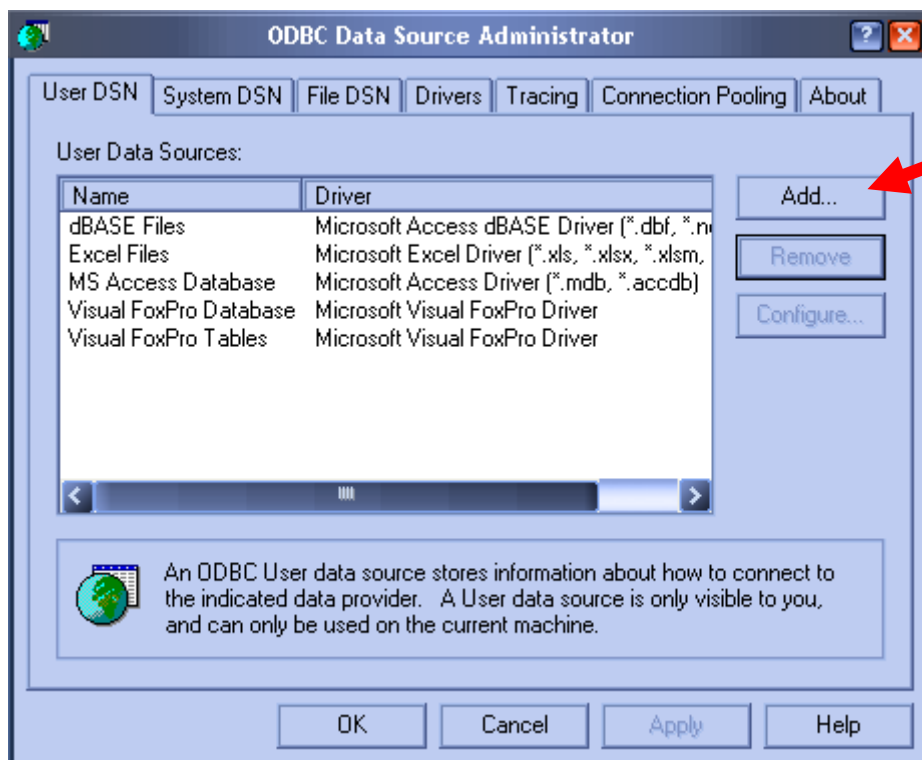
ODBC Data Source Administrator

User DSN | System DSN | File DSN | Drivers | Tracing | Connection Pooling | About

User Data Sources:

| Name | Driver |
|---|---|
| dBASE Files | Microsoft Access dBASE Driver (*.dbf, *.n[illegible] |
| Excel Files | Microsoft Excel Driver (*.xls, *.xlsx, *.xlsm, |
| MS Access Database | Microsoft Access Driver (*.mdb, *.accdb) |
| Visual FoxPro Database | Microsoft Visual FoxPro Driver |
| Visual FoxPro Tables | Microsoft Visual FoxPro Driver |

Add...

Remove

Configure...

An ODBC User data source stores information about how to connect to the indicated data provider. A User data source is only visible to you, and can only be used on the current machine.

OK Cancel Apply Help